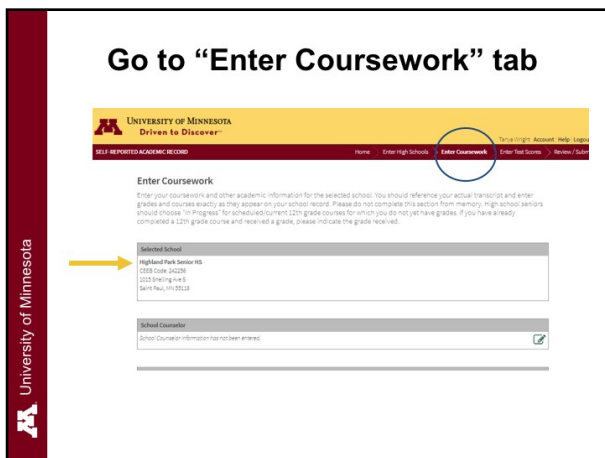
Go to “Enter Coursework” tab

University of Minnesota
Driven to Discover℠

Tanya Wright Account Help Logout

SELF-REPORTED ACADEMIC RECORD

Home Enter High Schools Enter Coursework Enter Test Scores Review / Submit

Enter Coursework

Enter your coursework and other academic information for the selected school. You should reference your actual transcript and enter grades and courses exactly as they appear on your school record. Please do not complete this section from memory. High school seniors should choose "In Progress" for scheduled/current 12th grade courses for which you do not yet have grades. If you have already completed a 12th grade course and received a grade, please indicate the grade received.

Selected School

Highland Park Senior HS
CEEB Code: 242256
1015 Snelling Ave S
Saint Paul, MN 55116

School Counselor

School Counselor information has not been entered.

University of Minnesota